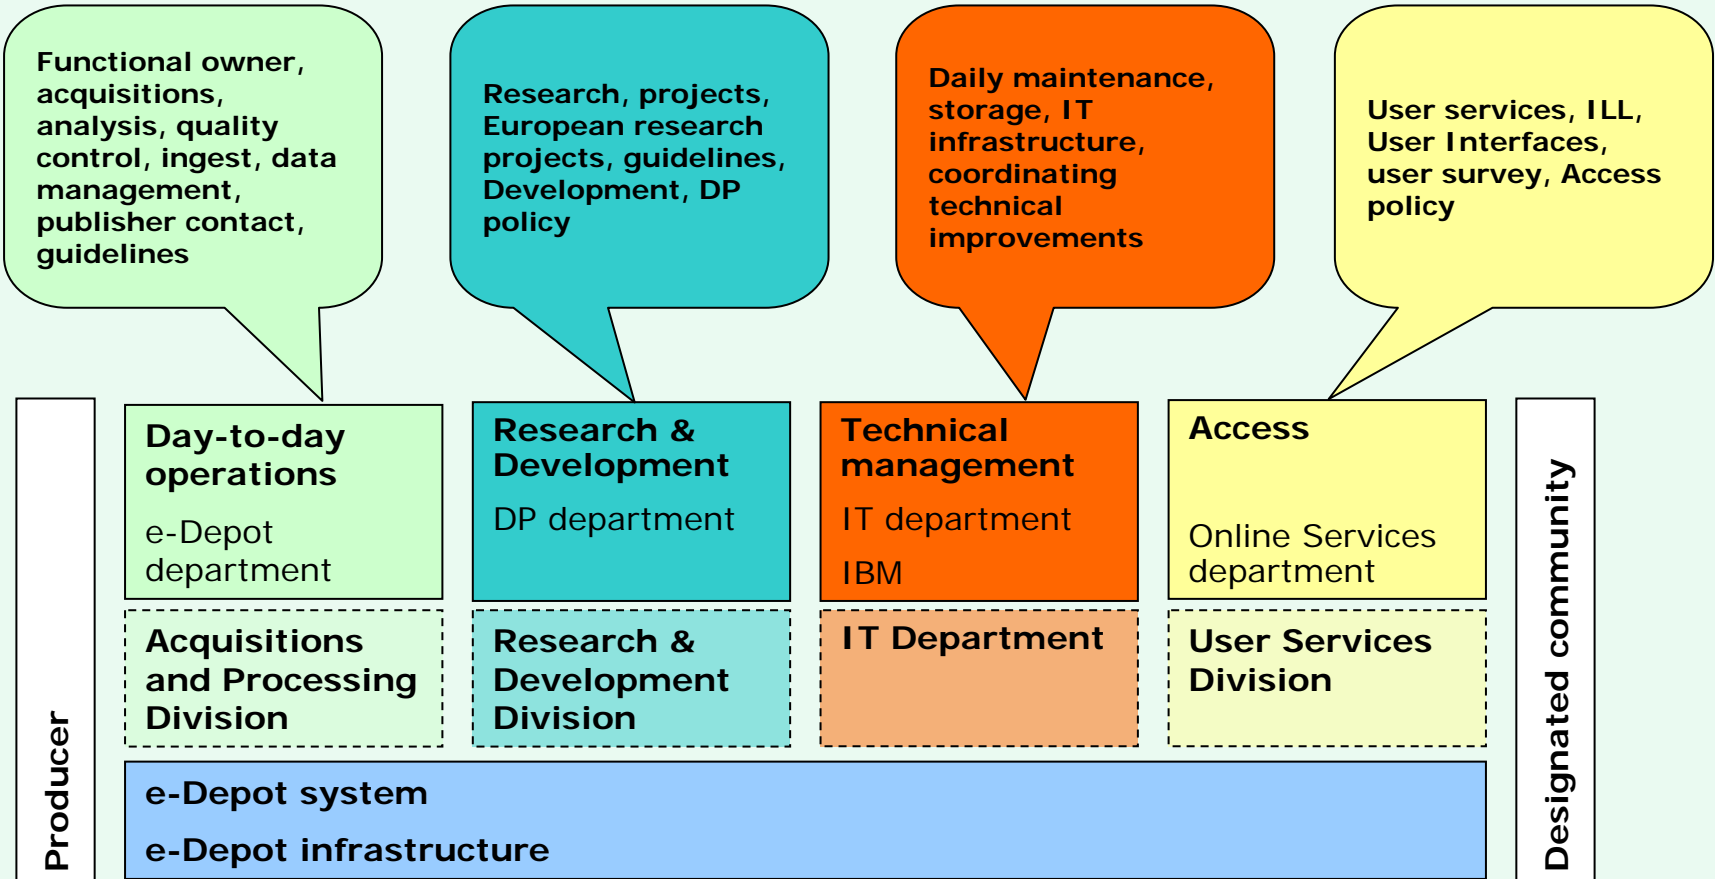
Functional owner, acquisitions, analysis, quality control, ingest, data management, publisher contact, guidelines

Research, projects, European research projects, guidelines, Development, DP policy

Daily maintenance, storage, IT infrastructure, coordinating technical improvements

User services, ILL, User Interfaces, user survey, Access policy

Producer

Day-to-day operations

e-Depot department

Research & Development

DP department

Technical management

IT department

IBM

Access

Online Services department

Designated community

Acquisitions and Processing Division

Research & Development Division

IT Department

User Services Division

e-Depot system

e-Depot infrastructure